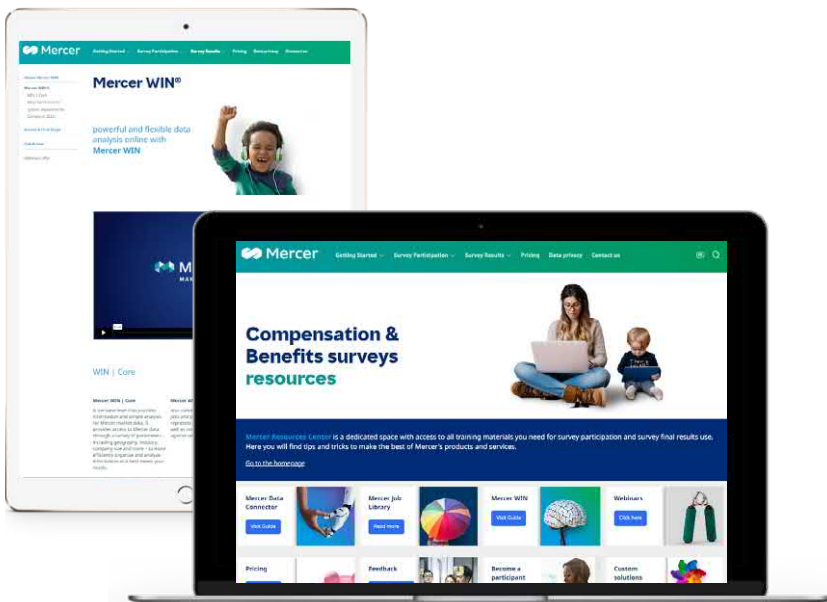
Mercer Getting Started Survey Participation Survey Results Pricing Data privacy Contact us

Mercer WIN®

powerful and flexible data analysis online with Mercer WIN

WIN | Core

Mercer Getting Started Survey Participation Survey Results Pricing Data privacy Contact us

Compensation & Benefits surveys resources

Mercer Resources Center is a dedicated space with access to all training materials you need for survey participation and survey final results use. Here you will find tips and tricks to make the best of Mercer's products and services.

Go to the homepage

Mercer Data Connector
Visit Guide

Mercer Job Library
Read more

Mercer WIN
Visit Guide

Webinars
Click here

Pricing

Feedback

Become a participant

Custom solutions